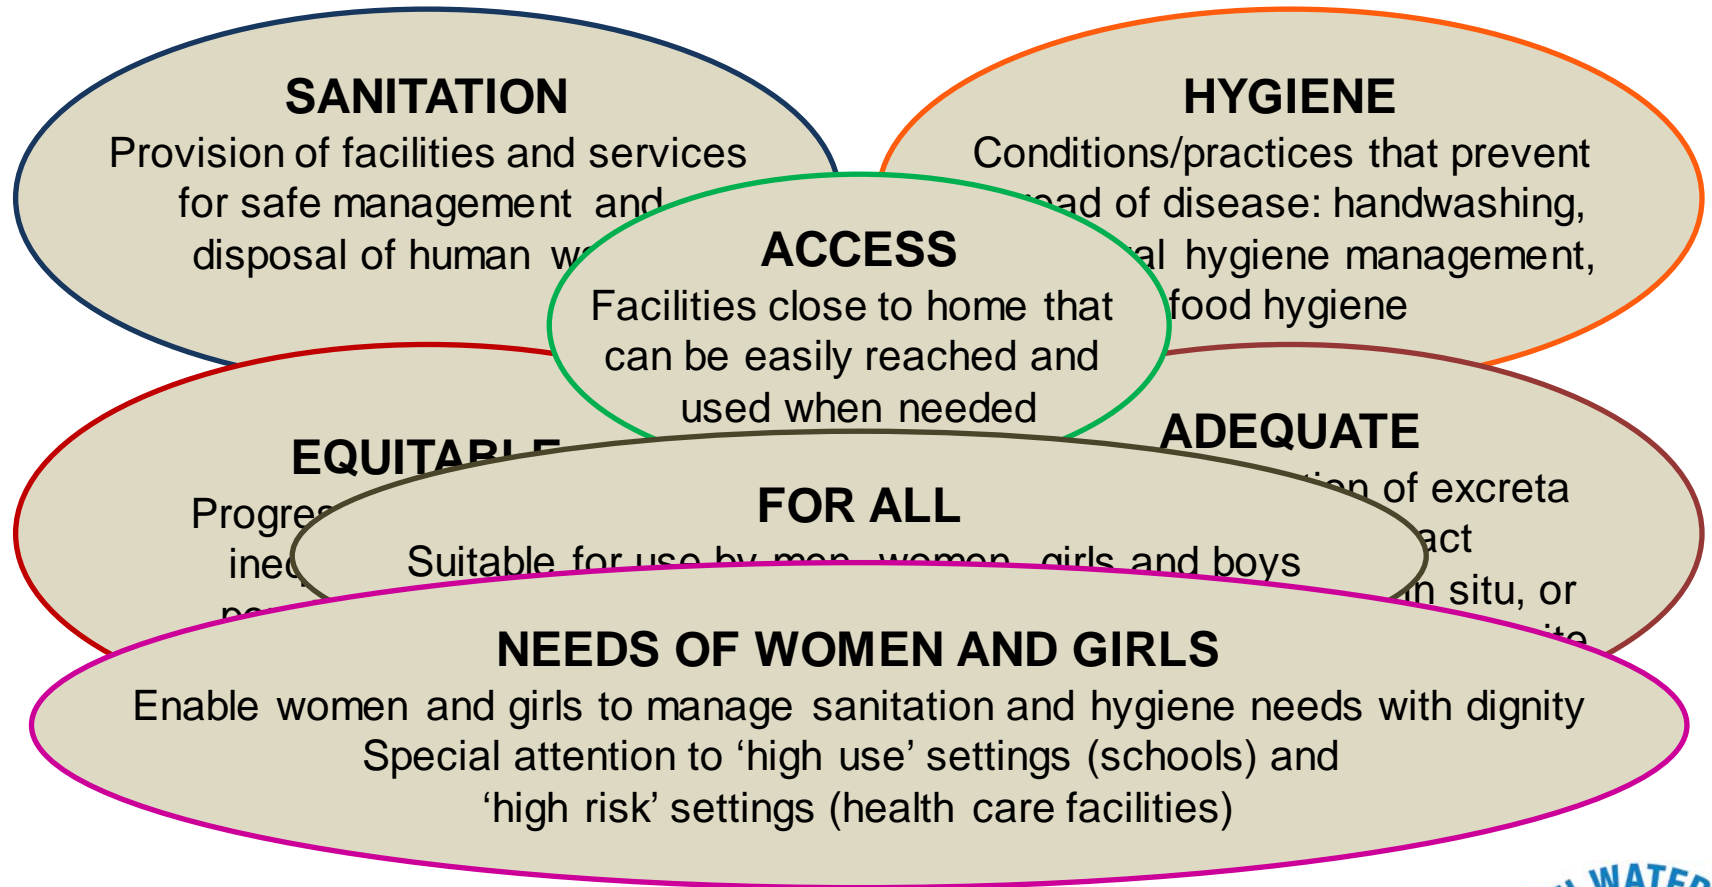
SANITATION
Provision of facilities and services for safe management and disposal of human w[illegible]

HYGIENE
Conditions/practices that prevent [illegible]ead of disease: handwashing, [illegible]al hygiene management, food hygiene

ACCESS
Facilities close to home that can be easily reached and used when needed

EQUITABLE
Progres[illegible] ineq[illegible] po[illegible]

ADEQUATE
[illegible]ion of excreta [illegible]act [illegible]n situ, or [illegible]ite

FOR ALL
Suitable for use by men, women, girls and boys

NEEDS OF WOMEN AND GIRLS
Enable women and girls to manage sanitation and hygiene needs with dignity
Special attention to ‘high use’ settings (schools) and ‘high risk’ settings (health care facilities)

WATER